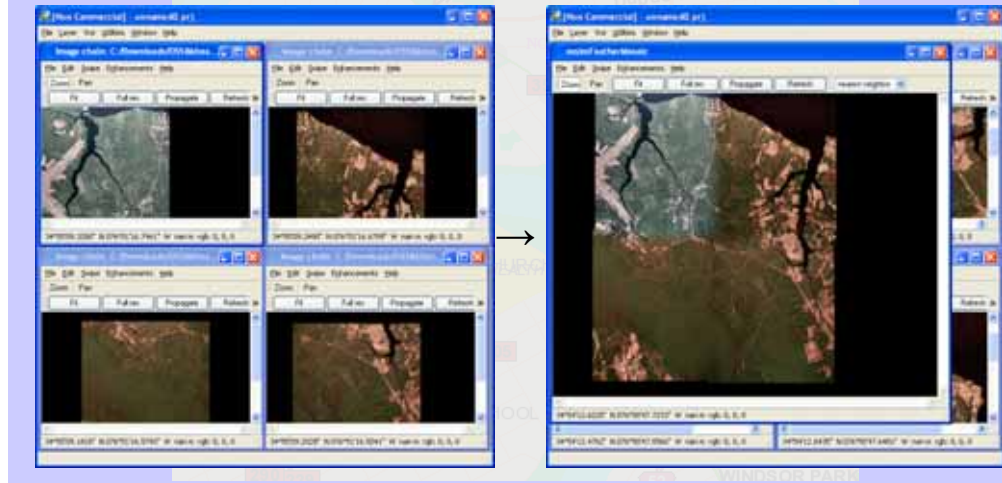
[Hvx Commercial] - unnamed0.prj
File Layer View Utilities Window Help
Image chain: C:/Downloads/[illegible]
File Edit Image Enhancements Help
Zoom Pan
Fit Full res Propagate Refresh
Image chain: C:/Downloads/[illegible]
File Edit Image Enhancements Help
Zoom Pan
Fit Full res Propagate Refresh
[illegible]
Image chain: C:/Downloads/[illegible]
File Edit Image Enhancements Help
Zoom Pan
Fit Full res Propagate Refresh
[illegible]
Image chain: C:/Downloads/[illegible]
File Edit Image Enhancements Help
Zoom Pan
Fit Full res Propagate Refresh
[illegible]

[Hvx Commercial] - unnamed0.prj
File Layer View Utilities Window Help
mosaicFeatherMosaic
File Edit Image Enhancements Help
Zoom Pan Fit Full res Propagate Refresh nearest neighbor
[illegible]
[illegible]
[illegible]

WINDSOR PARK